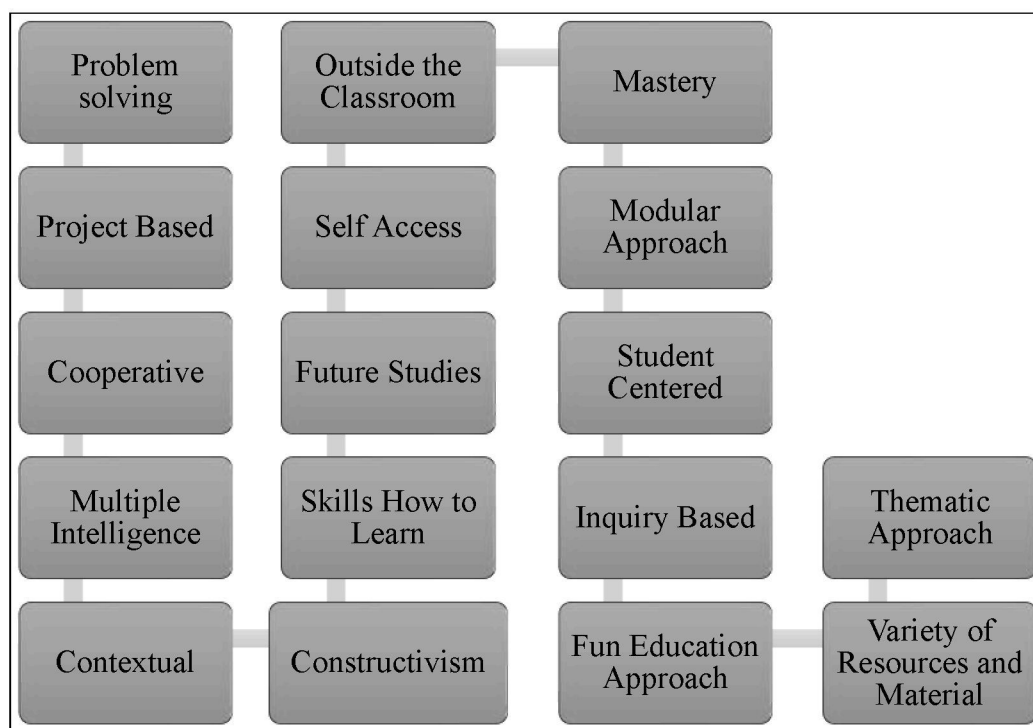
Problem solving

Project Based

Cooperative

Multiple Intelligence

Contextual

Constructivism

Skills How to Learn

Future Studies

Self Access

Outside the Classroom

Mastery

Modular Approach

Student Centered

Inquiry Based

Fun Education Approach

Variety of Resources and Material

Thematic Approach